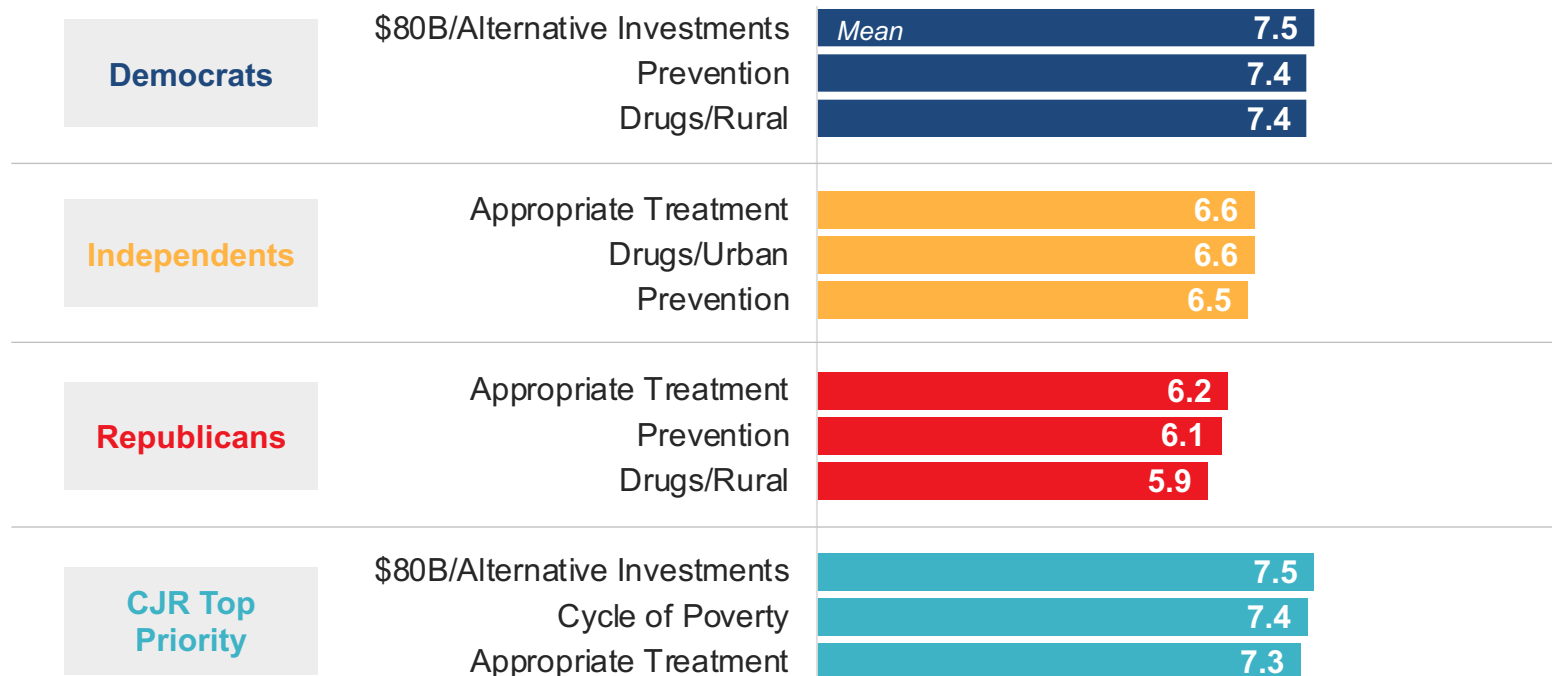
Democrats

$80B/Alternative Investments
Mean 7.5
Prevention
7.4
Drugs/Rural
7.4

Independents

Appropriate Treatment
6.6
Drugs/Urban
6.6
Prevention
6.5

Republicans

Appropriate Treatment
6.2
Prevention
6.1
Drugs/Rural
5.9

CJR Top Priority

$80B/Alternative Investments
7.5
Cycle of Poverty
7.4
Appropriate Treatment
7.3